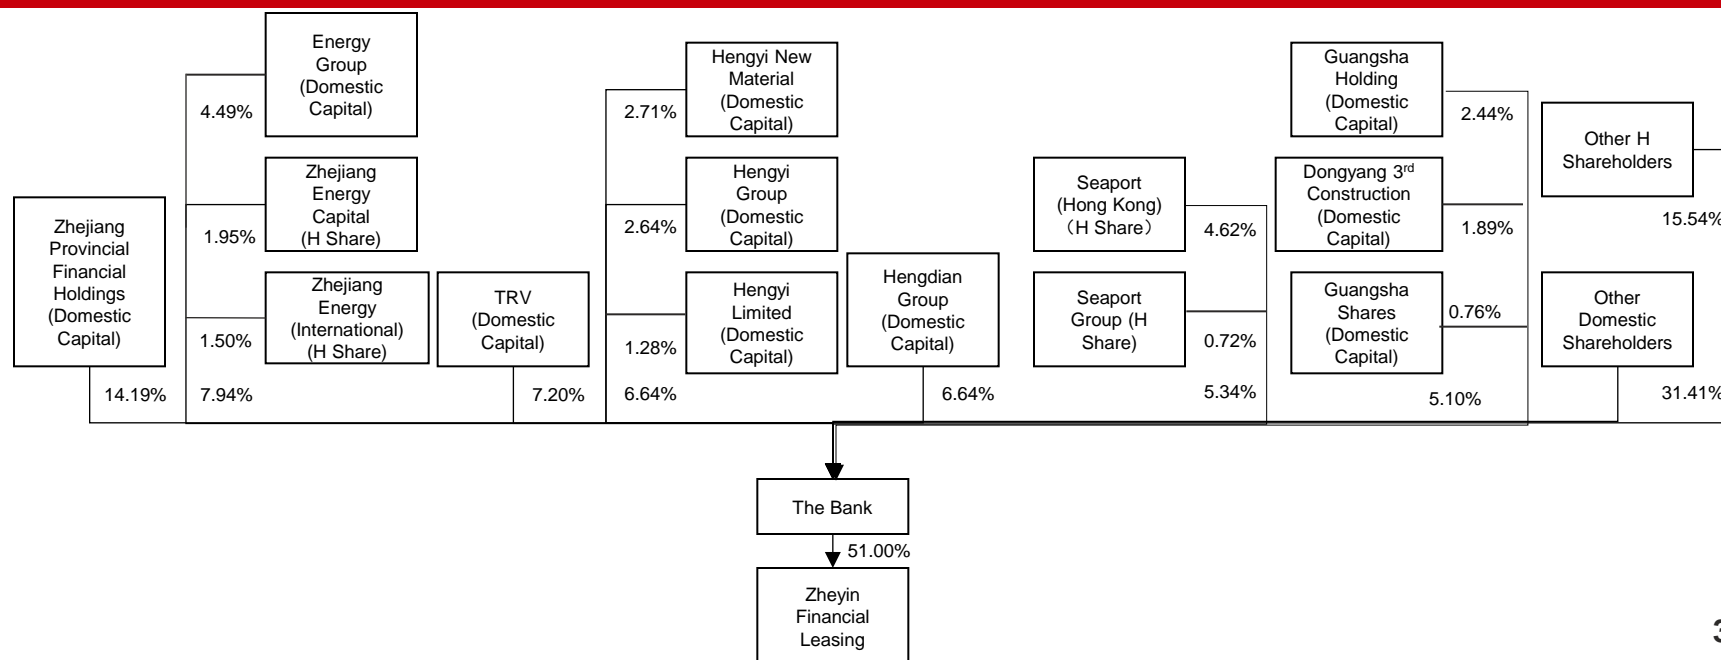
Energy Group (Domestic Capital)

4.49%

Zhejiang Energy Capital (H Share)

1.95%

Zhejiang Energy (International) (H Share)

1.50%

Zhejiang Provincial Financial Holdings (Domestic Capital)

14.19%

7.94%

TRV (Domestic Capital)

7.20%

Hengyi New Material (Domestic Capital)

2.71%

Hengyi Group (Domestic Capital)

2.64%

Hengyi Limited (Domestic Capital)

1.28%

6.64%

Hengdian Group (Domestic Capital)

6.64%

Seaport (Hong Kong) （H Share）

4.62%

Seaport Group (H Share)

0.72%

5.34%

Guangsha Holding (Domestic Capital)

2.44%

Dongyang 3$^{rd}$ Construction (Domestic Capital)

1.89%

Guangsha Shares (Domestic Capital)

0.76%

5.10%

Other H Shareholders

15.54%

Other Domestic Shareholders

31.41%

The Bank

51.00%

Zheyin Financial Leasing

3